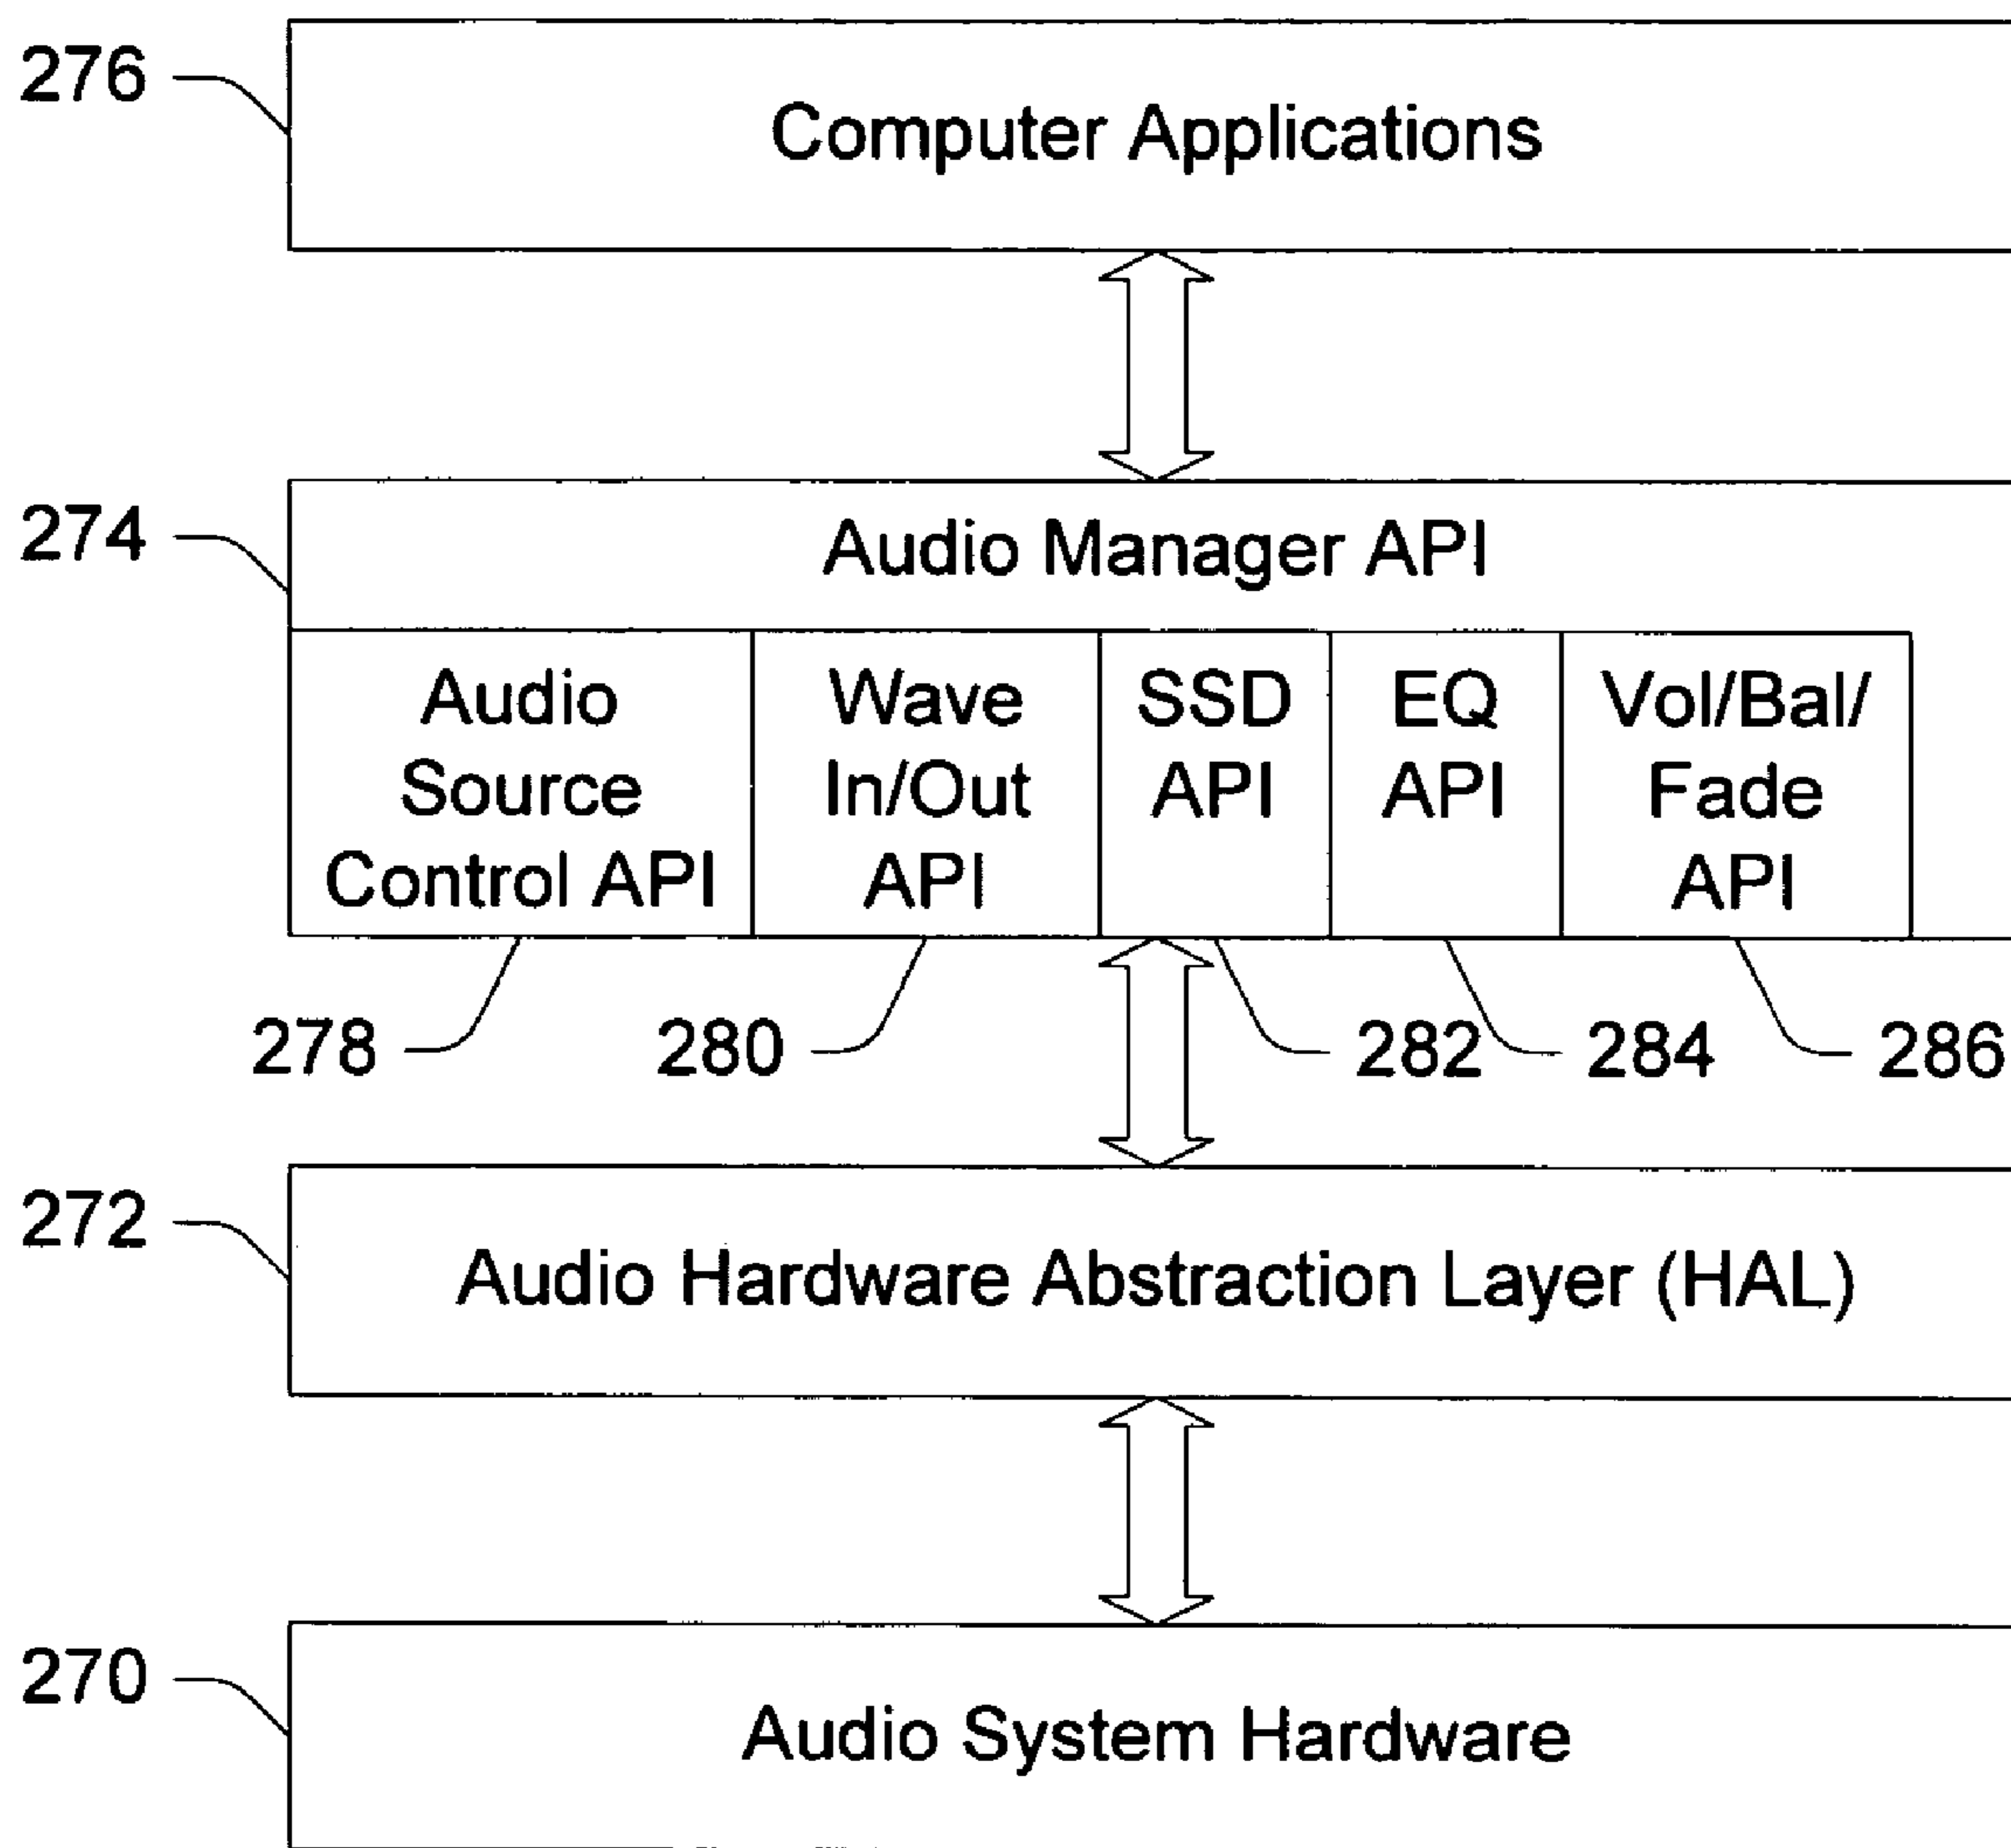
276

Computer Applications

274

Audio Manager API

| Audio Source Control API | Wave In/Out API | SSD API | EQ API | Vol/Bal/ Fade API |
|---|---|---|---|---|

278 280 282 284 286

272

Audio Hardware Abstraction Layer (HAL)

270

Audio System Hardware